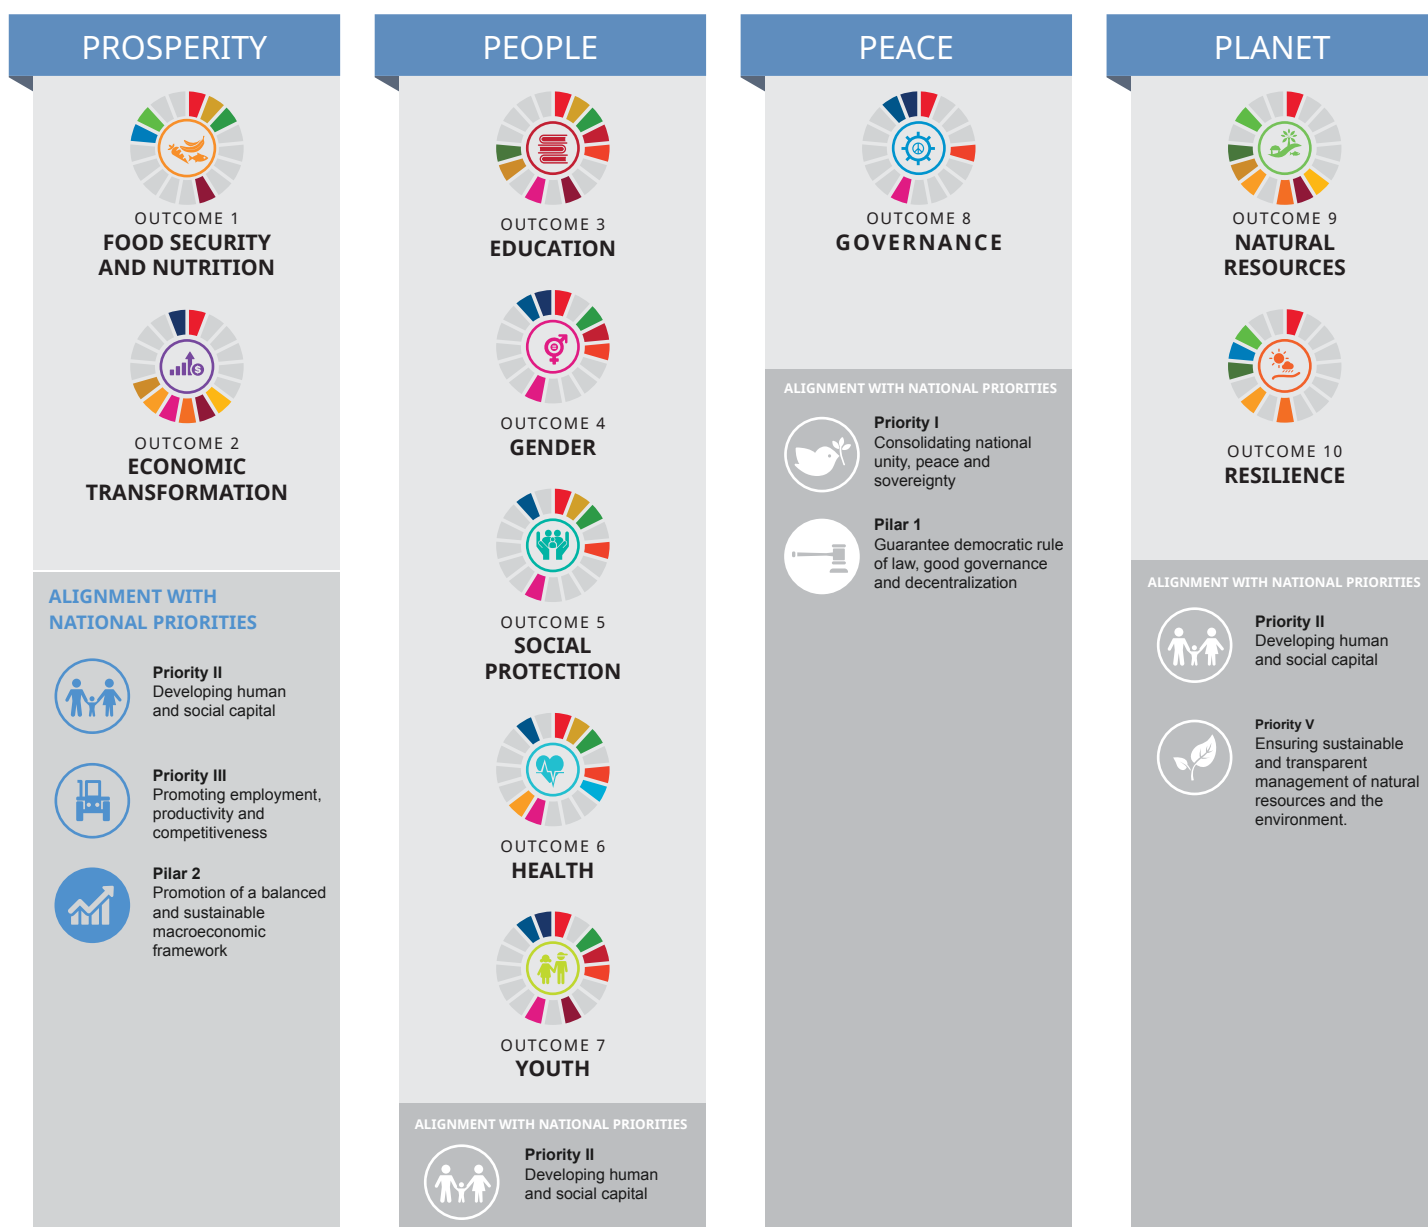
PROSPERITY

OUTCOME 1
FOOD SECURITY AND NUTRITION

OUTCOME 2
ECONOMIC TRANSFORMATION

ALIGNMENT WITH NATIONAL PRIORITIES

Priority II
Developing human and social capital

Priority III
Promoting employment, productivity and competitiveness

Pilar 2
Promotion of a balanced and sustainable macroeconomic framework

PEOPLE

OUTCOME 3
EDUCATION

OUTCOME 4
GENDER

OUTCOME 5
SOCIAL PROTECTION

OUTCOME 6
HEALTH

OUTCOME 7
YOUTH

ALIGNMENT WITH NATIONAL PRIORITIES

Priority II
Developing human and social capital

PEACE

OUTCOME 8
GOVERNANCE

ALIGNMENT WITH NATIONAL PRIORITIES

Priority I
Consolidating national unity, peace and sovereignty

Pilar 1
Guarantee democratic rule of law, good governance and decentralization

PLANET

OUTCOME 9
NATURAL RESOURCES

OUTCOME 10
RESILIENCE

ALIGNMENT WITH NATIONAL PRIORITIES

Priority II
Developing human and social capital

Priority V
Ensuring sustainable and transparent management of natural resources and the environment.